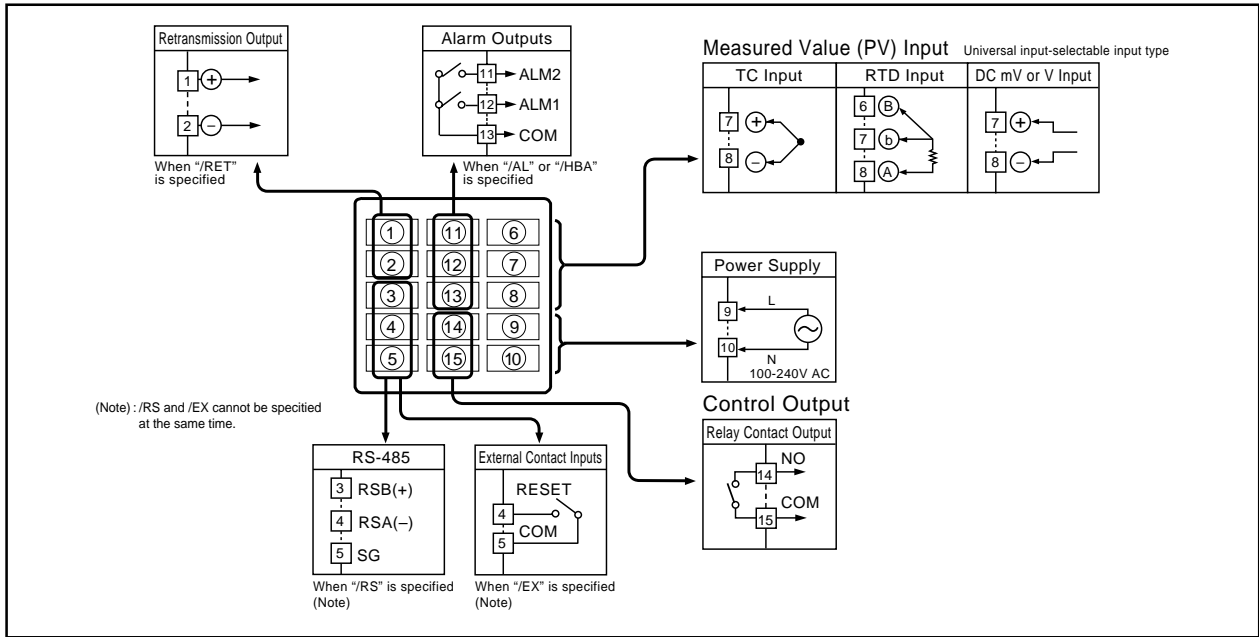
Retransmission Output

1 +

2 −

When "/RET" is specified

Alarm Outputs

11 ALM2

12 ALM1

13 COM

When "/AL" or "/HBA" is specified

Measured Value (PV) Input Universal input-selectable input type

| TC Input | RTD Input | DC mV or V Input |
|---|---|---|
| 7 + | 6 B | 7 + |
| 8 − | 7 b | 8 − |
| | 8 A | |

1 11 6
2 12 7
3 13 8
4 14 9
5 15 10

Power Supply

9 L

10 N

100-240V AC

(Note) : /RS and /EX cannot be specitied at the same time.

Control Output

Relay Contact Output

14 NO

15 COM

RS-485

3 RSB(+)

4 RSA(−)

5 SG

When "/RS" is specified (Note)

External Contact Inputs

RESET

4

5 COM

When "/EX" is specified (Note)